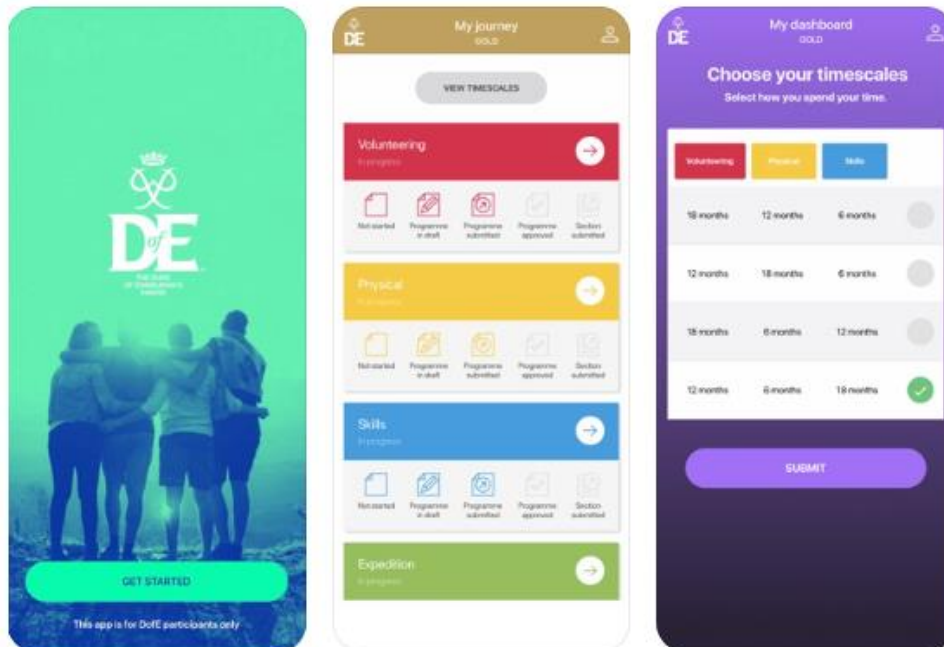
DofE
THE DUKE OF EDINBURGH'S AWARD

GET STARTED

This app is for DofE participants only

DE
My journey
GOLD

VIEW TIMESCALES

Volunteering
In progress

Not started
Programme in draft
Programme submitted
Programme approved
Section submitted

Physical
In progress

Not started
Programme in draft
Programme submitted
Programme approved
Section submitted

Skills
In progress

Not started
Programme in draft
Programme submitted
Programme approved
Section submitted

Expedition
In progress

DE
My dashboard
GOLD

Choose your timescales
Select how you spend your time.

| Volunteering | Physical | Skills |
|---|---|---|
| 18 months | 12 months | 6 months |
| 12 months | 18 months | 6 months |
| 18 months | 6 months | 12 months |
| 12 months | 6 months | 18 months |

SUBMIT